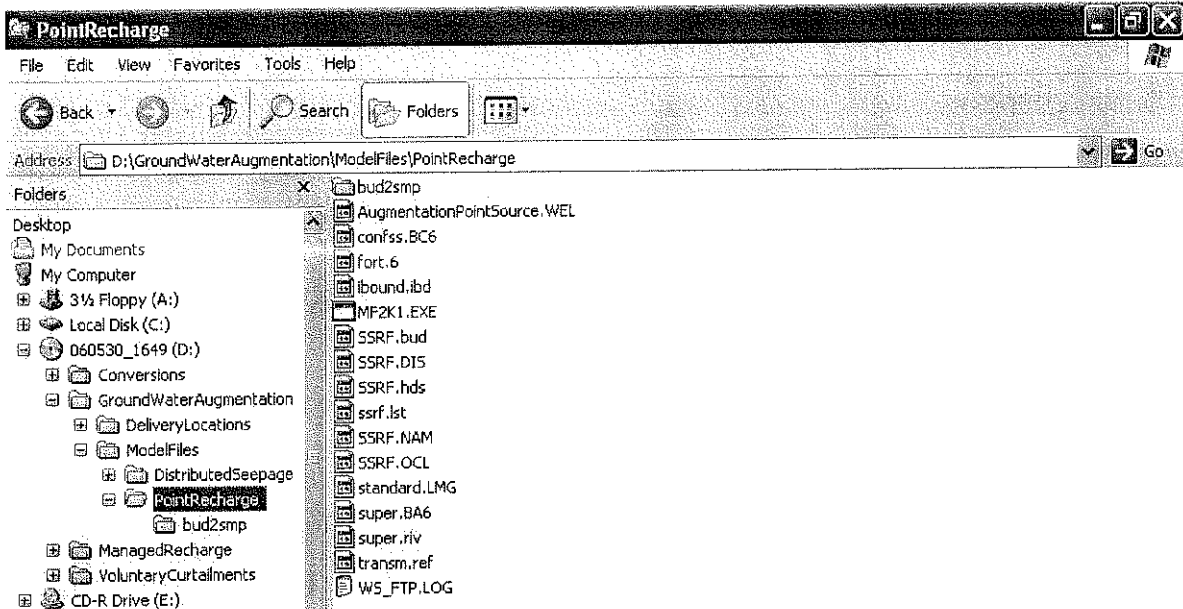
PointRecharge

File Edit View Favorites Tools Help

Back Search Folders

Address D:\GroundWaterAugmentation\ModelFiles\PointRecharge Go

Folders

Desktop
My Documents
My Computer
3½ Floppy (A:)
Local Disk (C:)
060530_1649 (D:)
Conversions
GroundWaterAugmentation
DeliveryLocations
ModelFiles
DistributedSeepage
PointRecharge
bud2smp
ManagedRecharge
VoluntaryCurtailments
CD-R Drive (E:)

bud2smp
AugmentationPointSource.WEL
confss.BC6
fort.6
ibound.ibd
MF2K1.EXE
SSRF.bud
SSRF.DIS
SSRF.hds
ssrf.lst
SSRF.NAM
SSRF.OCL
standard.LMG
super.BA6
super.riv
transm.ref
WS_FTP.LOG